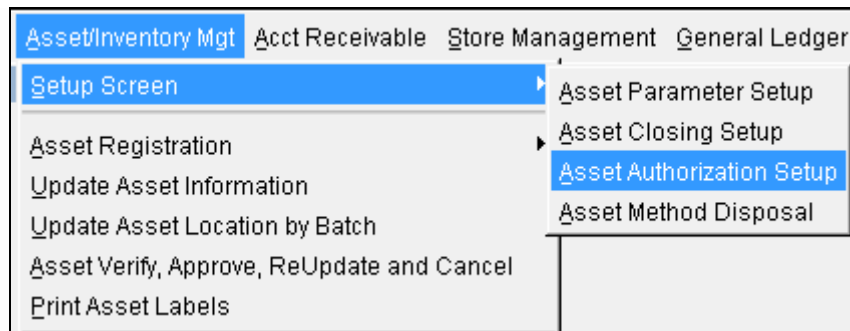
Asset/Inventory Mgt Acct Receivable Store Management General Ledger

Setup Screen
Asset Registration
Update Asset Information
Update Asset Location by Batch
Asset Verify, Approve, ReUpdate and Cancel
Print Asset Labels

Asset Parameter Setup
Asset Closing Setup
Asset Authorization Setup
Asset Method Disposal